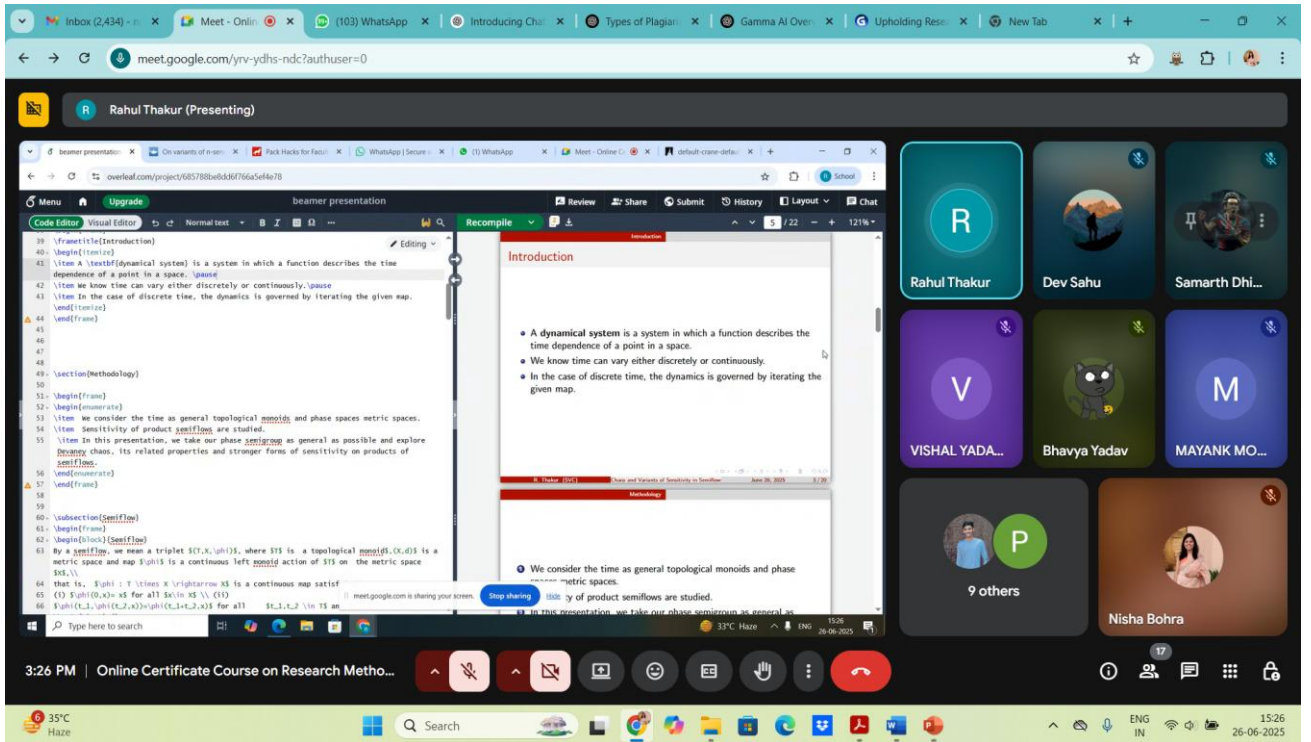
Inbox (2,434) - ✕ | Meet - Onlin ✕ | (103) WhatsApp ✕ | Introducing Cha ✕ | Types of Plagiar ✕ | Gamma AI Over ✕ | Upholding Rese ✕ | New Tab ✕ | +

meet.google.com/yrv-ydhs-ndc?authuser=0

Rahul Thakur (Presenting)

beamer presentation ✕ | On variants of n-sen ✕ | Pack Hacks for Facul ✕ | WhatsApp | Secure ✕ | (1) WhatsApp ✕ | Meet - Online Ce ✕ | default-crane-defau ✕ | +

overleaf.com/project/685788be8dd6f766a5ef4e78

School

Menu | Upgrade | beamer presentation | Review | Share | Submit | History | Layout | Chat

Code Editor | Visual Editor | Normal text | B | I | Recompile | 5 / 22 | 121%

Editing

39 \frametitle{Introduction}
40 \begin{itemize}
41 \item A \textbf{dynamical system} is a system in which a function describes the time dependence of a point in a space. \pause
42 \item We know time can vary either discretely or continuously.\pause
43 \item In the case of discrete time, the dynamics is governed by iterating the given map.
\end{itemize}
44 \end{frame}
45
46
47
48
49 \section{Methodology}
50
51 \begin{frame}
52 \begin{enumerate}
53 \item We consider the time as general topological monoids and phase spaces metric spaces.
54 \item Sensitivity of product semiflows are studied.
55 \item In this presentation, we take our phase semigroup as general as possible and explore Devaney chaos, its related properties and stronger forms of sensitivity on products of semiflows.
56 \end{enumerate}
57 \end{frame}
58
59
60 \subsection{Semiflow}
61 \begin{frame}
62 \begin{block}{Semiflow}
63 By a semiflow, we mean a triplet $(T,X,\phi)$, where $T$ is a topological monoid$,(X,d)$ is a metric space and map $\phi$ is a continuous left monoid action of $T$ on the metric space $X$,\\
64 that is, $\phi : T \times X \rightarrow X$ is a continuous map satisf
65 (i) $\phi(0,x)= x$ for all $x\in X$ \\ (ii)
66 $\phi(t_1,\phi(t_2,x))=\phi(t_1+t_2,x)$ for all $t_1,t_2 \in T$ an

Introduction

Introduction

• A **dynamical system** is a system in which a function describes the time dependence of a point in a space.
• We know time can vary either discretely or continuously.
• In the case of discrete time, the dynamics is governed by iterating the given map.

R. Thakur (SVC) | Chaos and Variants of Sensitivity in Semiflow | June 26, 2025 | 3 / 30

Methodology

1 We consider the time as general topological monoids and phase spaces metric spaces.
2 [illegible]y of product semiflows are studied.
3 In this presentation, we take our phase semigroup as general as

meet.google.com is sharing your screen. | Stop sharing | Hide

Type here to search | 33°C Haze | ENG | 15:26 26-06-2025

R
Rahul Thakur
Dev Sahu
Samarth Dhi...
V
VISHAL YADA...
Bhavya Yadav
M
MAYANK MO...
P
9 others
Nisha Bohra

3:26 PM | Online Certificate Course on Research Metho...

17

35°C Haze | Search | ENG IN | 15:26 26-06-2025